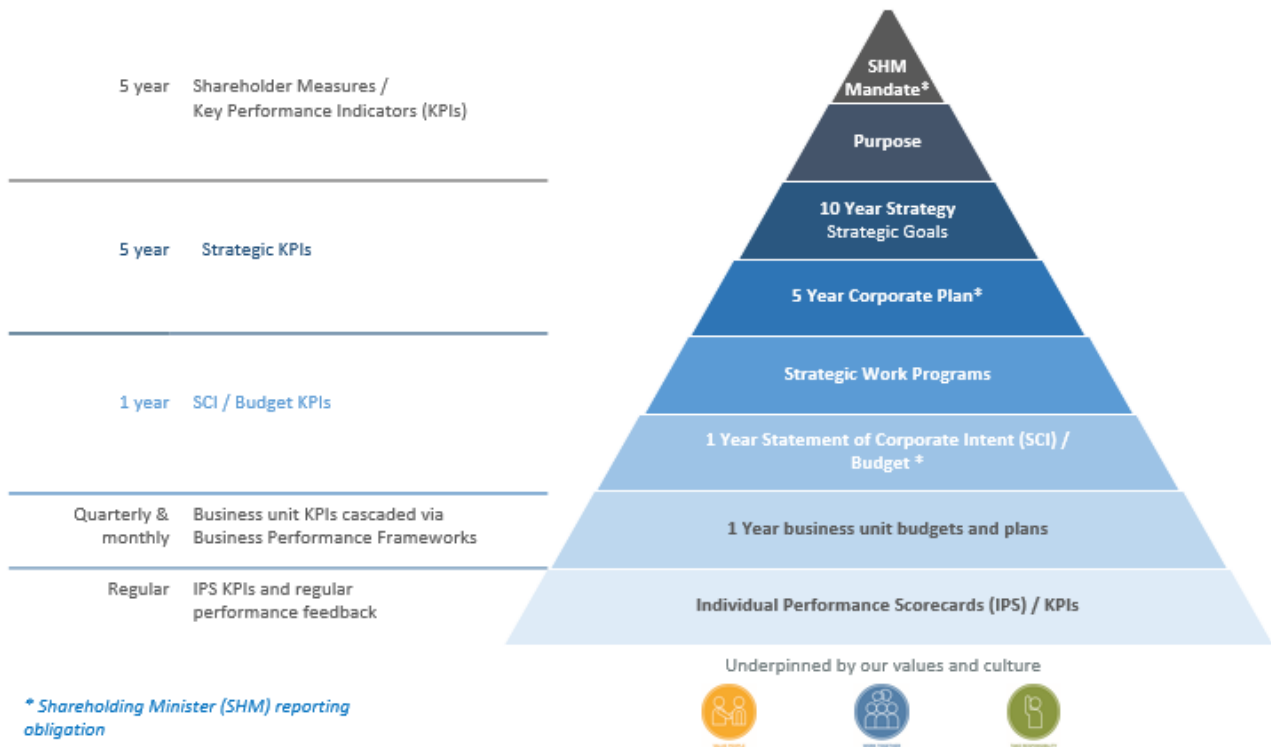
5 year Shareholder Measures / Key Performance Indicators (KPIs)

5 year Strategic KPIs

1 year SCI / Budget KPIs

Quarterly & monthly Business unit KPIs cascaded via Business Performance Frameworks

Regular IPS KPIs and regular performance feedback

SHM Mandate*

Purpose

10 Year Strategy
Strategic Goals

5 Year Corporate Plan*

Strategic Work Programs

1 Year Statement of Corporate Intent (SCI) / Budget *

1 Year business unit budgets and plans

Individual Performance Scorecards (IPS) / KPIs

Underpinned by our values and culture

* Shareholding Minister (SHM) reporting obligation

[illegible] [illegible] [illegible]